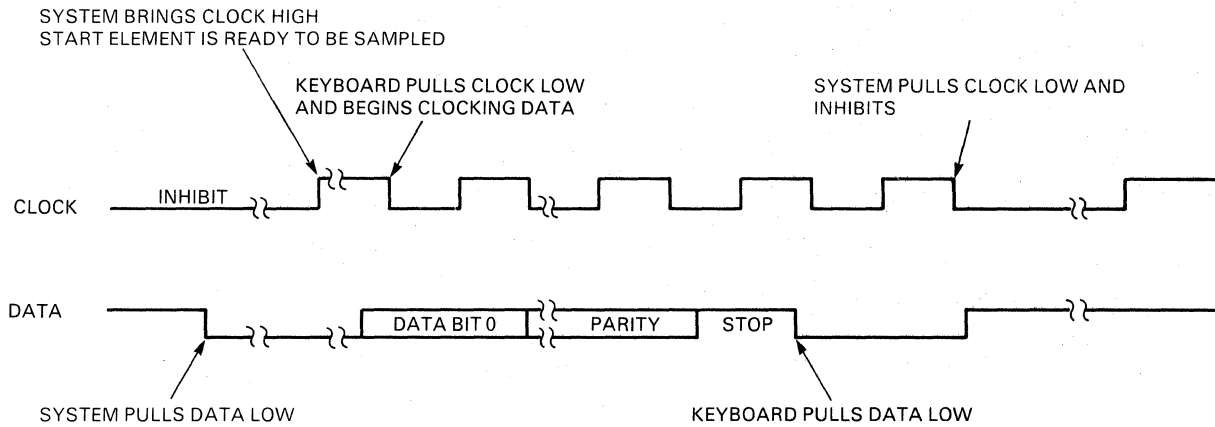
SYSTEM BRINGS CLOCK HIGH
START ELEMENT IS READY TO BE SAMPLED

KEYBOARD PULLS CLOCK LOW
AND BEGINS CLOCKING DATA

SYSTEM PULLS CLOCK LOW AND
INHIBITS

CLOCK

INHIBIT

DATA

DATA BIT 0

PARITY

STOP

SYSTEM PULLS DATA LOW

KEYBOARD PULLS DATA LOW